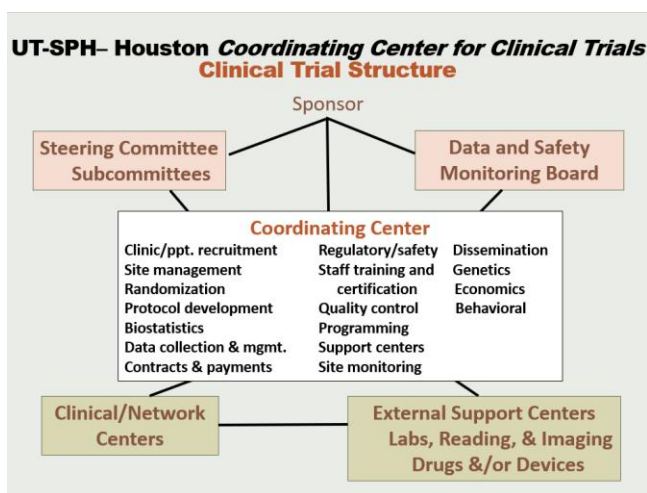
UT-SPH– Houston *Coordinating Center for Clinical Trials*
Clinical Trial Structure

Sponsor

Steering Committee
Subcommittees

Data and Safety
Monitoring Board

Coordinating Center

Clinic/ppt. recruitment
Site management
Randomization
Protocol development
Biostatistics
Data collection & mgmt.
Contracts & payments

Regulatory/safety
Staff training and certification
Quality control
Programming
Support centers
Site monitoring

Dissemination
Genetics
Economics
Behavioral

Clinical/Network
Centers

External Support Centers
Labs, Reading, & Imaging
Drugs &/or Devices